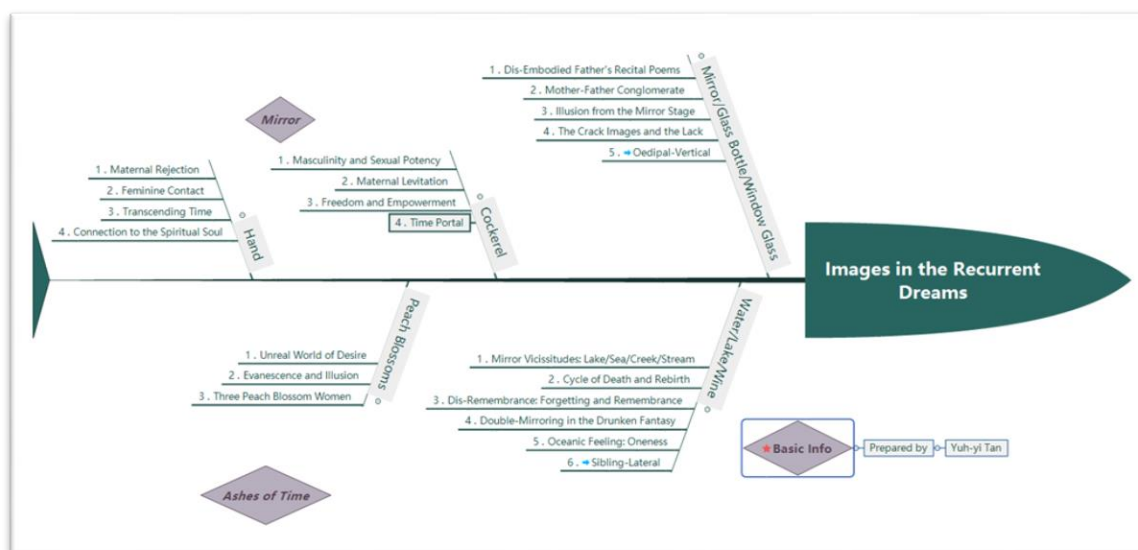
Mirror

Hand
1 . Maternal Rejection
2 . Feminine Contact
3 . Transcending Time
4 . Connection to the Spiritual Soul

Cockerel
1 . Masculinity and Sexual Potency
2 . Maternal Levitation
3 . Freedom and Empowerment
4 . Time Portal

Mirror/Glass Bottle/Window Glass
1 . Dis-Embodied Father's Recital Poems
2 . Mother-Father Conglomerate
3 . Illusion from the Mirror Stage
4 . The Crack Images and the Lack
5 . Oedipal-Vertical

Images in the Recurrent Dreams

Peach Blossoms
1 . Unreal World of Desire
2 . Evanescence and Illusion
3 . Three Peach Blossom Women

Water/Lake/Wine
1 . Mirror Vicissitudes: Lake/Sea/Creek/Stream
2 . Cycle of Death and Rebirth
3 . Dis-Remembrance: Forgetting and Remembrance
4 . Double-Mirroring in the Drunken Fantasy
5 . Oceanic Feeling: Oneness
6 . Sibling-Lateral

Basic Info
Prepared by
Yuh-yi Tan

Ashes of Time